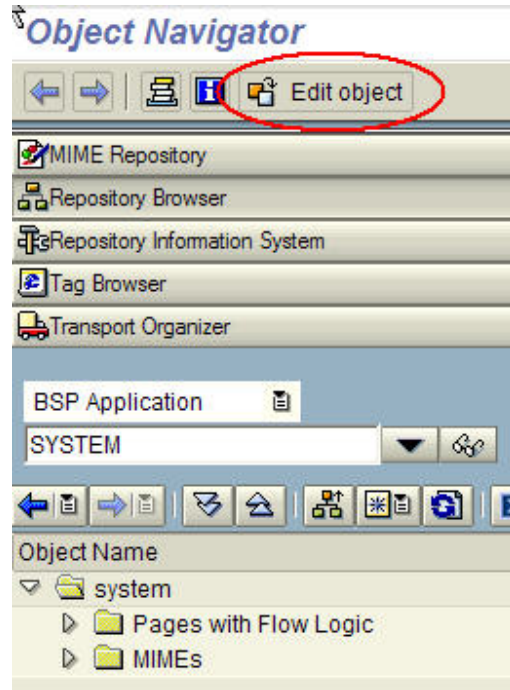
Object Navigator

Edit object

MIME Repository

Repository Browser

Repository Information System

Tag Browser

Transport Organizer

BSP Application

SYSTEM

Object Name

system

Pages with Flow Logic

MIMEs